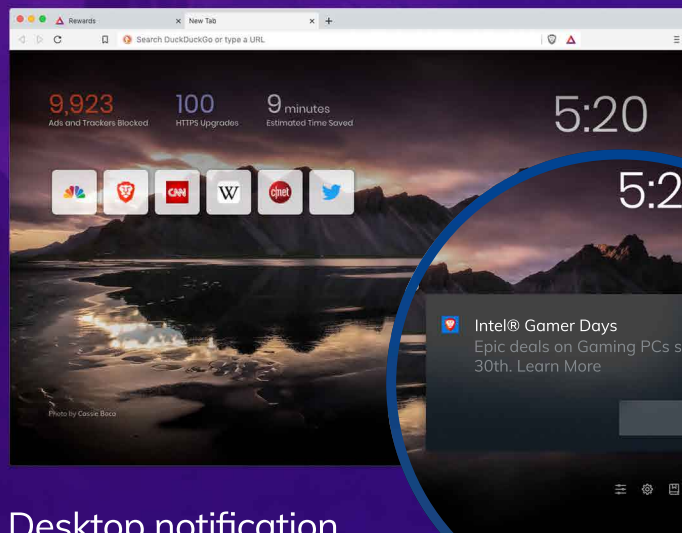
Rewards
New Tab
Search DuckDuckGo or type a URL

9,923
Ads and Trackers Blocked

100
HTTPS Upgrades

9 minutes
Estimated Time Saved

5:20

CNN
W
cnet

5:2

Intel® Gamer Days
Epic deals on Gaming PCs s
30th. Learn More

Photo by Cassie Boca

Desktop notification